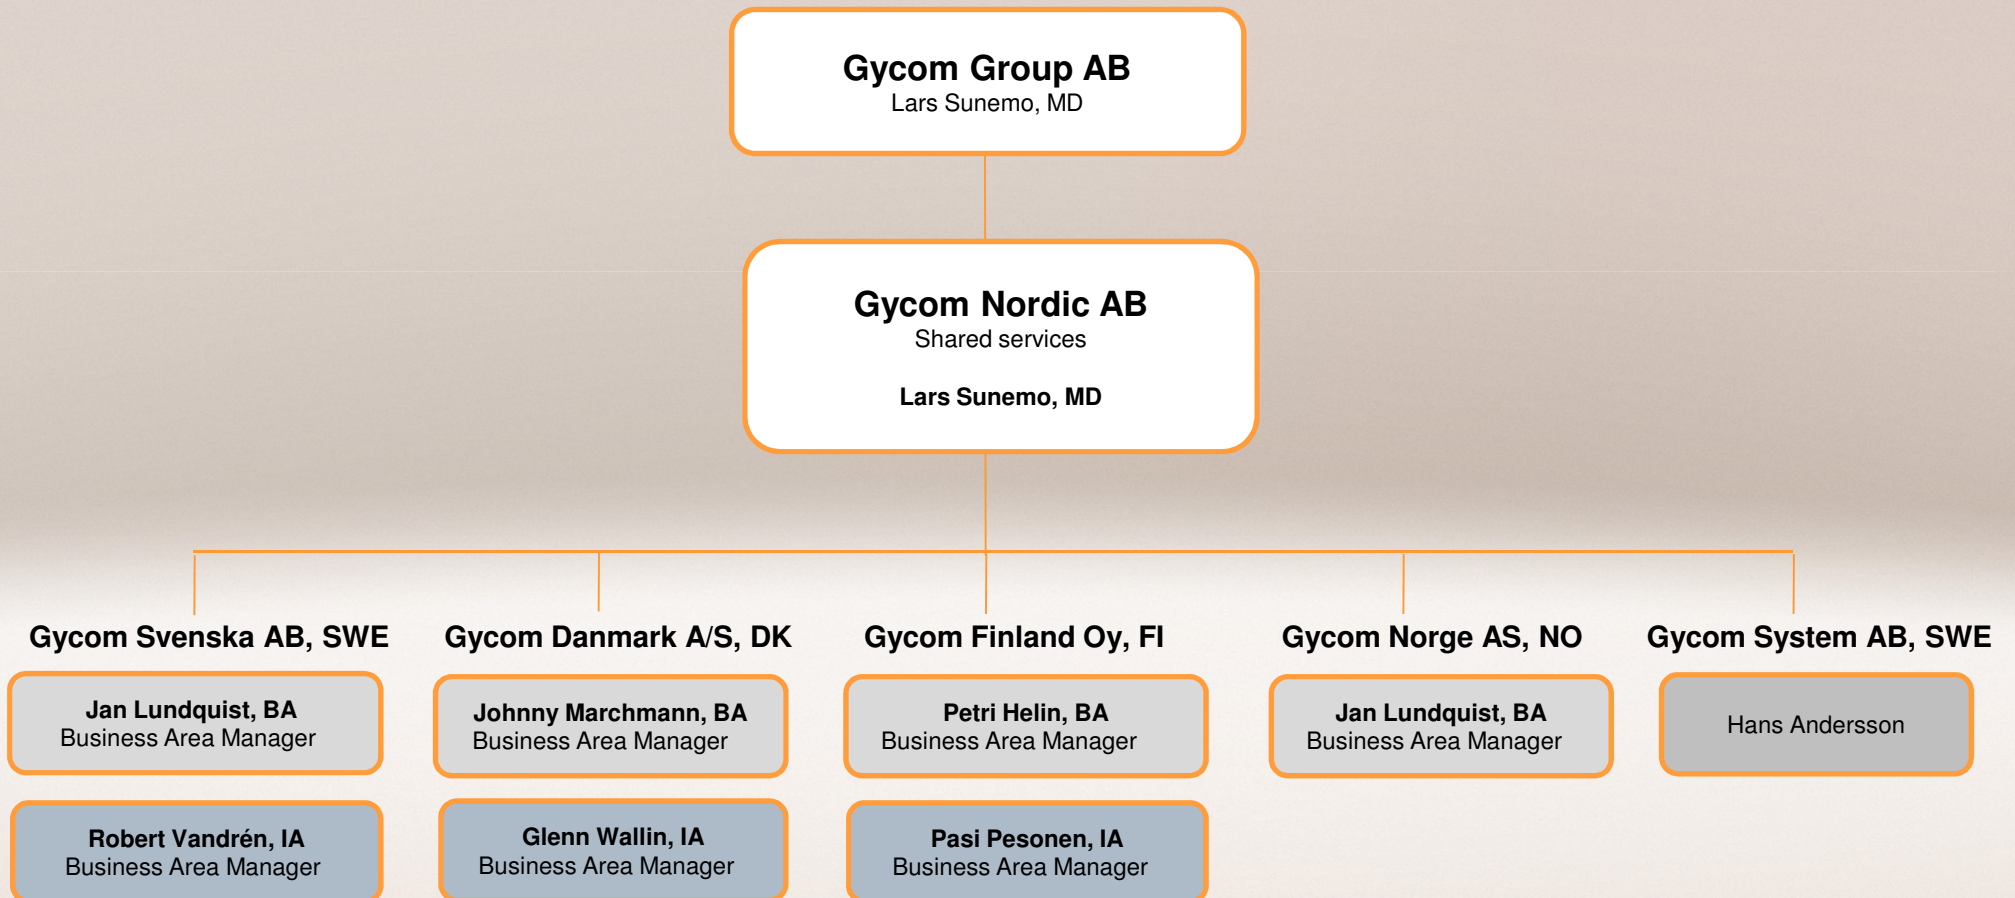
Gycom Group AB
Lars Sunemo, MD

Gycom Nordic AB
Shared services

Lars Sunemo, MD

Gycom Svenska AB, SWE

Jan Lundquist, BA
Business Area Manager

Robert Vandrén, IA
Business Area Manager

Gycom Danmark A/S, DK

Johnny Marchmann, BA
Business Area Manager

Glenn Wallin, IA
Business Area Manager

Gycom Finland Oy, FI

Petri Helin, BA
Business Area Manager

Pasi Pesonen, IA
Business Area Manager

Gycom Norge AS, NO

Jan Lundquist, BA
Business Area Manager

Gycom System AB, SWE

Hans Andersson